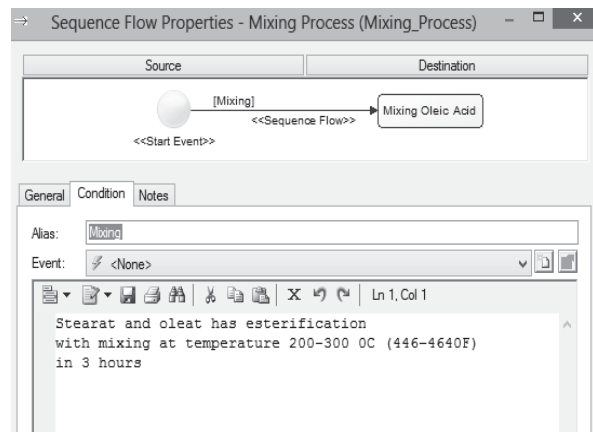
Sequence Flow Properties - Mixing Process (Mixing_Process)

| Source | Destination |
|---|---|

[Mixing]
<<Sequence Flow>>
Mixing Oleic Acid
<<Start Event>>

General Condition Notes

Alias: Mixing
Event: <None>

X Ln 1, Col 1

Stearat and oleat has esterification
with mixing at temperature 200-300 0C (446-4640F)
in 3 hours